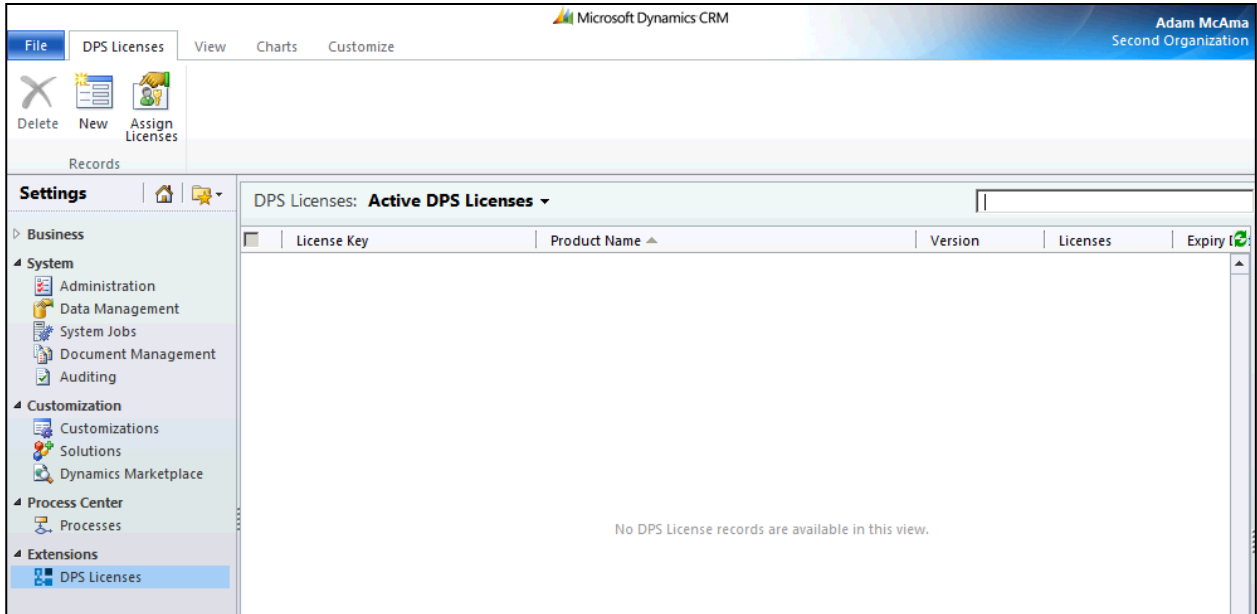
Microsoft Dynamics CRM

Adam McAma
Second Organization

File | DPS Licenses | View | Charts | Customize

Delete | New | Assign Licenses

Records

Settings

Business
System
Administration
Data Management
System Jobs
Document Management
Auditing
Customization
Customizations
Solutions
Dynamics Marketplace
Process Center
Processes
Extensions
DPS Licenses

DPS Licenses: Active DPS Licenses

| License Key | Product Name | Version | Licenses | Expiry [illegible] |
|---|---|---|---|---|

No DPS License records are available in this view.